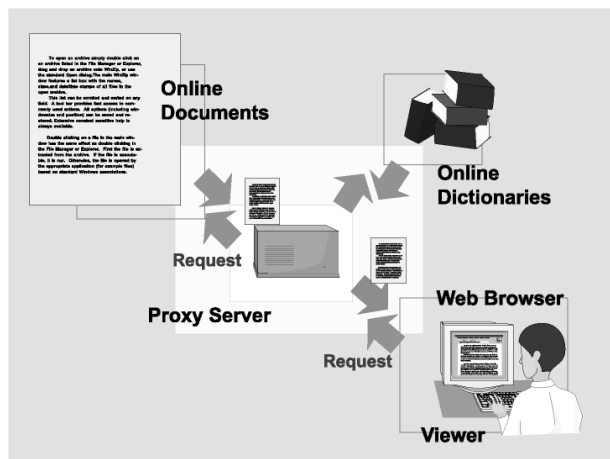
To open an archive simply double click on an archive listed in the File Manager or Explorer, drag and drop an archive onto WinZip, or use the standard Open dialog. The main WinZip window features a list box with the names, sizes, and date/time stamps of all files in the open archive.

This list can be scrolled and sorted on any field. A tool bar provides fast access to commonly used actions. All options (including windows and position) can be saved and restored. Extensive context sensitive help is always available.

Double clicking on a file in the main window has the same effect as double clicking in the File Manager or Explorer. First the file is extracted from the archive. If the file is executable, it is run. Otherwise, the file is opened by the appropriate application (for example Word) based on standard Windows associations.

Online Documents

Online Dictionaries

Request

Proxy Server

Web Browser

Request

Viewer